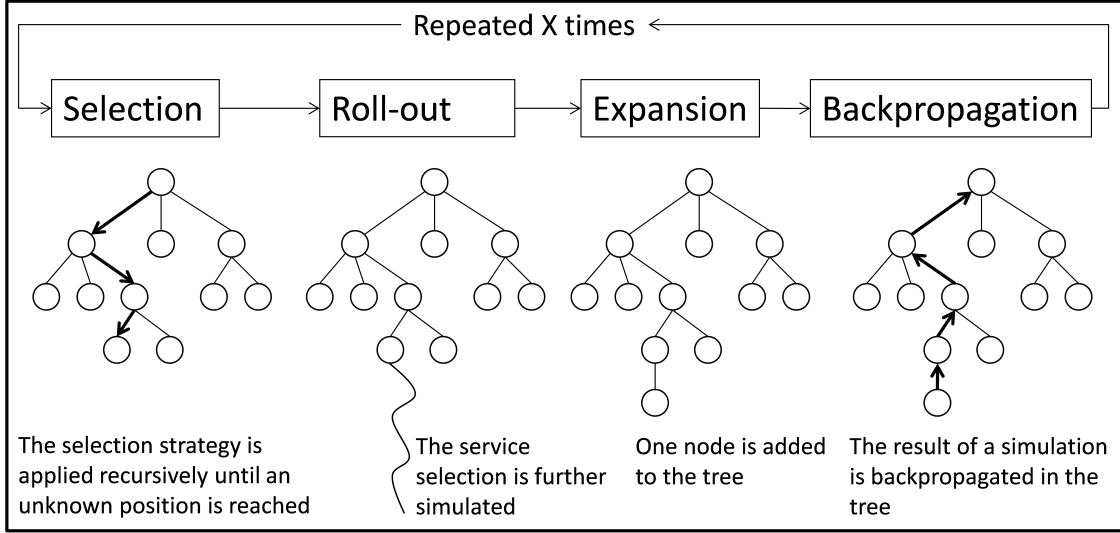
Repeated X times

Selection

Roll-out

Expansion

Backpropagation

The selection strategy is applied recursively until an unknown position is reached

The service selection is further simulated

One node is added to the tree

The result of a simulation is backpropagated in the tree